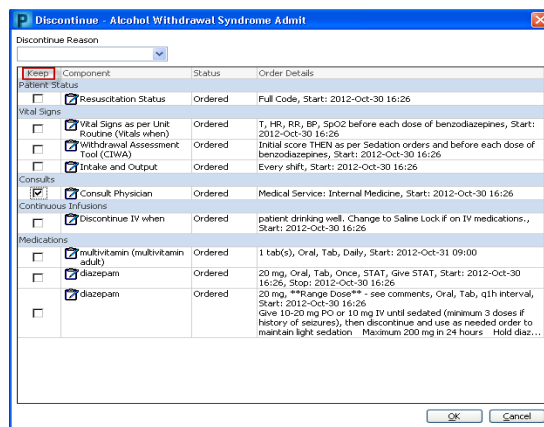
Discontinue - Alcohol Withdrawal Syndrome Admit

Discontinue Reason

| Keep | Component | Status | Order Details |
|---|---|---|---|
| Patient Status | | | |
| | Resuscitation Status | Ordered | Full Code, Start: 2012-Oct-30 16:26 |
| Vital Signs | | | |
| | Vital Signs as per Unit Routine (Vitals when) | Ordered | T, HR, RR, BP, SpO2 before each dose of benzodiazepines, Start: 2012-Oct-30 16:26 |
| | Withdrawal Assessment Tool (CIWA) | Ordered | Initial score THEN as per Sedation orders and before each dose of benzodiazepines, Start: 2012-Oct-30 16:26 |
| | Intake and Output | Ordered | Every shift, Start: 2012-Oct-30 16:26 |
| Consults | | | |
| ☑ | Consult Physician | Ordered | Medical Service: Internal Medicine, Start: 2012-Oct-30 16:26 |
| Continuous Infusions | | | |
| | Discontinue IV when | Ordered | patient drinking well. Change to Saline Lock if on IV medications., Start: 2012-Oct-30 16:26 |
| Medications | | | |
| | multivitamin (multivitamin adult) | Ordered | 1 tab(s), Oral, Tab, Daily, Start: 2012-Oct-31 09:00 |
| | diazepam | Ordered | 20 mg, Oral, Tab, Once, STAT, Give STAT, Start: 2012-Oct-30 16:26, Stop: 2012-Oct-30 16:26 |
| | diazepam | Ordered | 20 mg, **Range Dose** - see comments, Oral, Tab, q1h interval, Start: 2012-Oct-30 16:26 Give 10-20 mg PO or 10 mg IV until sedated (minimum 3 doses if history of seizures), then discontinue and use as needed order to maintain light sedation Maximum 200 mg in 24 hours Hold diaz... |

OK Cancel